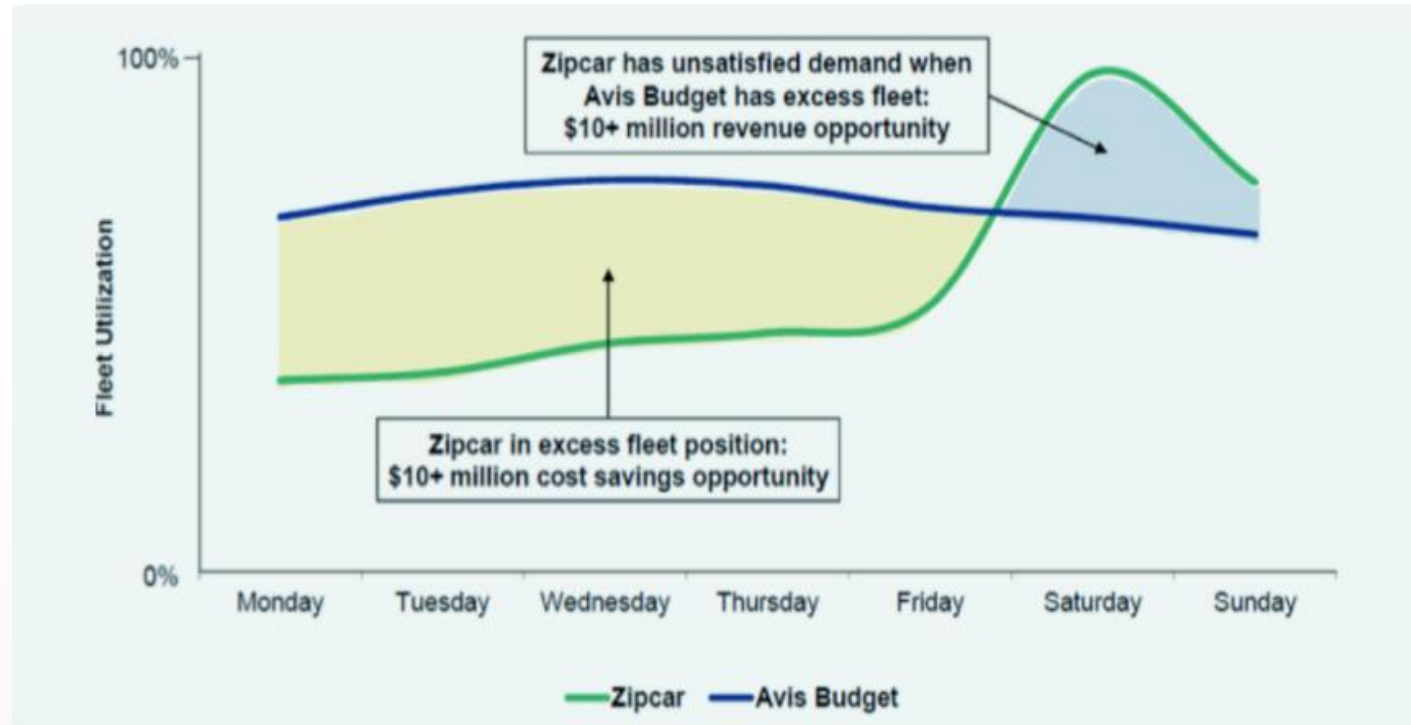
100%

0%

Fleet Utilization

Zipcar has unsatisfied demand when Avis Budget has excess fleet: $10+ million revenue opportunity

Zipcar in excess fleet position: $10+ million cost savings opportunity

Monday Tuesday Wednesday Thursday Friday Saturday Sunday

Zipcar Avis Budget